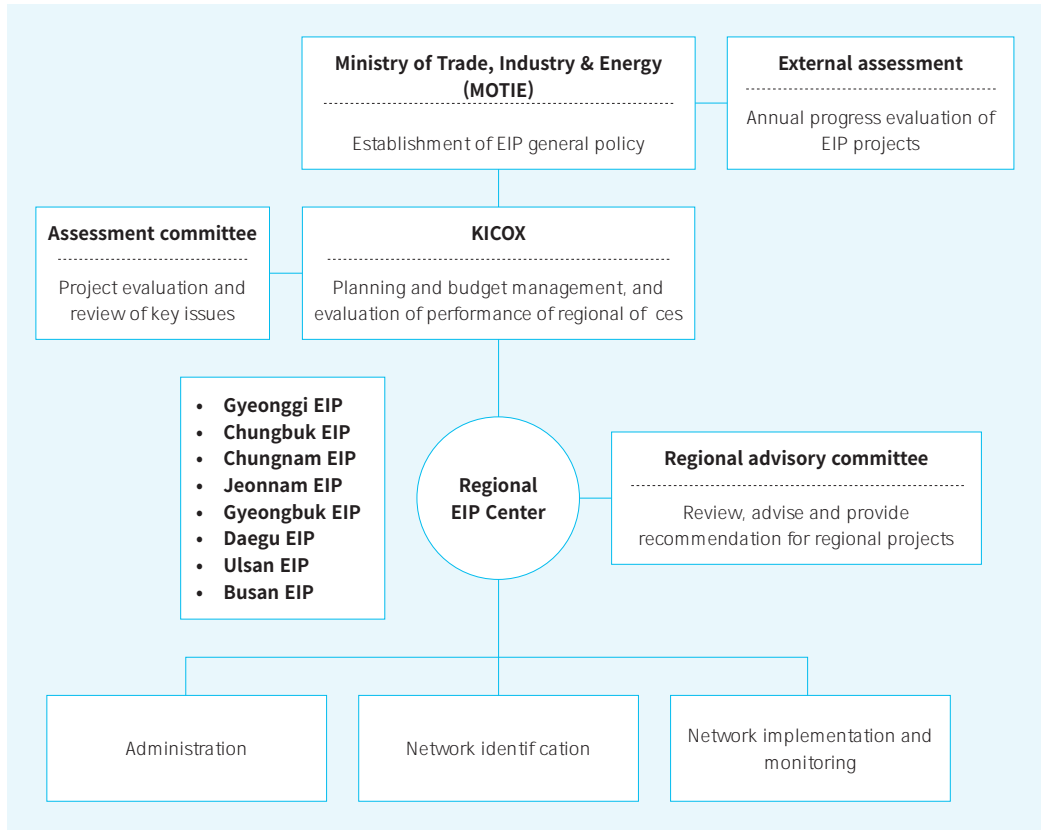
Ministry of Trade, Industry & Energy (MOTIE)

Establishment of EIP general policy

External assessment

Annual progress evaluation of EIP projects

Assessment committee

Project evaluation and review of key issues

KICOX

Planning and budget management, and evaluation of performance of regional of ces

- Gyeonggi EIP
- Chungbuk EIP
- Chungnam EIP
- Jeonnam EIP
- Gyeongbuk EIP
- Daegu EIP
- Ulsan EIP
- Busan EIP

Regional EIP Center

Regional advisory committee

Review, advise and provide recommendation for regional projects

Administration

Network identif cation

Network implementation and monitoring